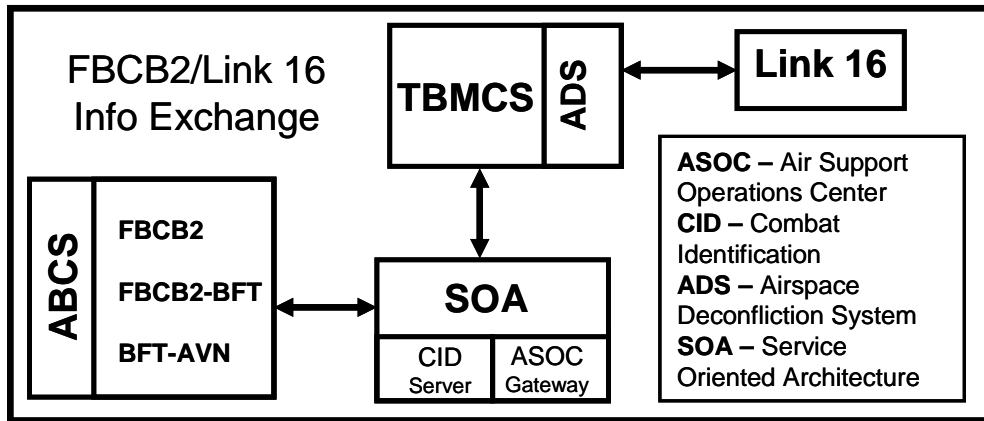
FBCB2/Link 16 Info Exchange

TBMCS

ADS

Link 16

ABCS

FBCB2

FBCB2-BFT

BFT-AVN

SOA

CID Server

ASOC Gateway

ASOC – Air Support Operations Center
CID – Combat Identification
ADS – Airspace Deconfliction System
SOA – Service Oriented Architecture